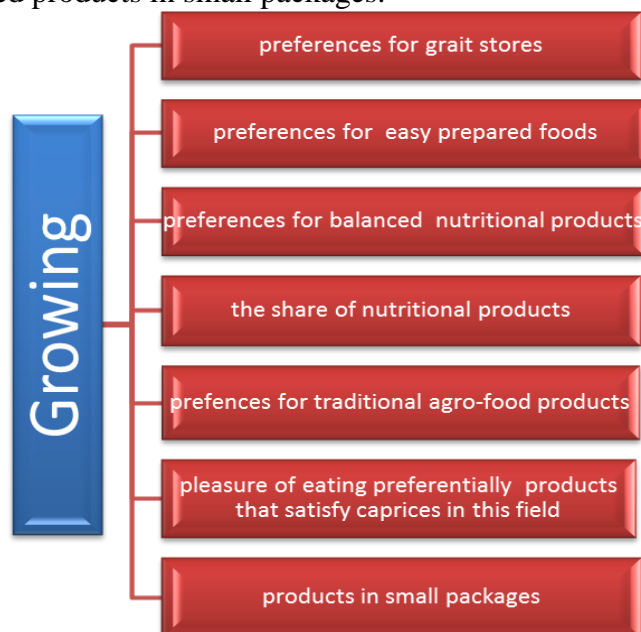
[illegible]ed products in small packages.

Growing

preferences for grait stores

preferences for easy prepared foods

preferences for balanced nutritional products

the share of nutritional products

prefences for traditional agro-food products

pleasure of eating preferentially products that satisfy caprices in this field

products in small packages